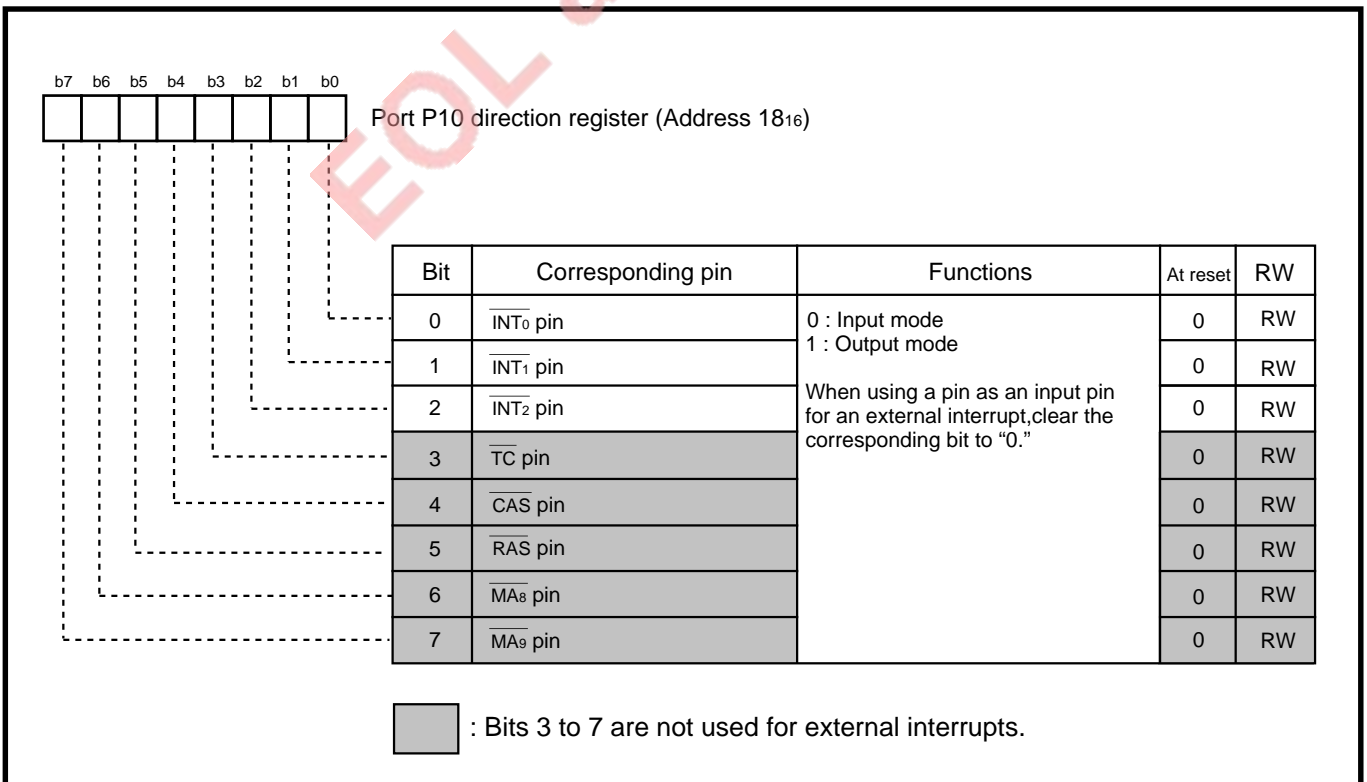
b7 b6 b5 b4 b3 b2 b1 b0

Port P10 direction register (Address $18_{16}$)

| Bit | Corresponding pin | Functions | At reset | RW |
|---|---|---|---|---|
| 0 | $\overline{INT_0}$ pin | 0 : Input mode<br>1 : Output mode<br>When using a pin as an input pin for an external interrupt,clear the corresponding bit to “0.” | 0 | RW |
| 1 | $\overline{INT_1}$ pin | | 0 | RW |
| 2 | $\overline{INT_2}$ pin | | 0 | RW |
| 3 | $\overline{TC}$ pin | | 0 | RW |
| 4 | $\overline{CAS}$ pin | | 0 | RW |
| 5 | $\overline{RAS}$ pin | | 0 | RW |
| 6 | $\overline{MA_8}$ pin | | 0 | RW |
| 7 | $\overline{MA_9}$ pin | | 0 | RW |

: Bits 3 to 7 are not used for external interrupts.

EOL